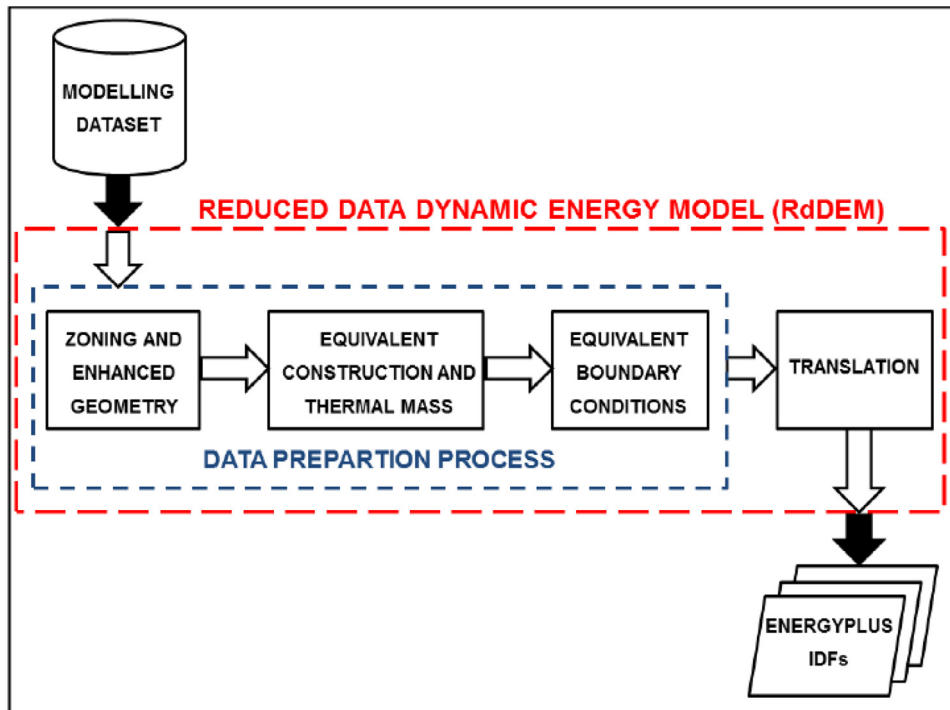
MODELLING DATASET

REDUCED DATA DYNAMIC ENERGY MODEL (RdDEM)

ZONING AND ENHANCED GEOMETRY

EQUIVALENT CONSTRUCTION AND THERMAL MASS

EQUIVALENT BOUNDARY CONDITIONS

TRANSLATION

DATA PREPARTION PROCESS

ENERGYPLUS IDFs